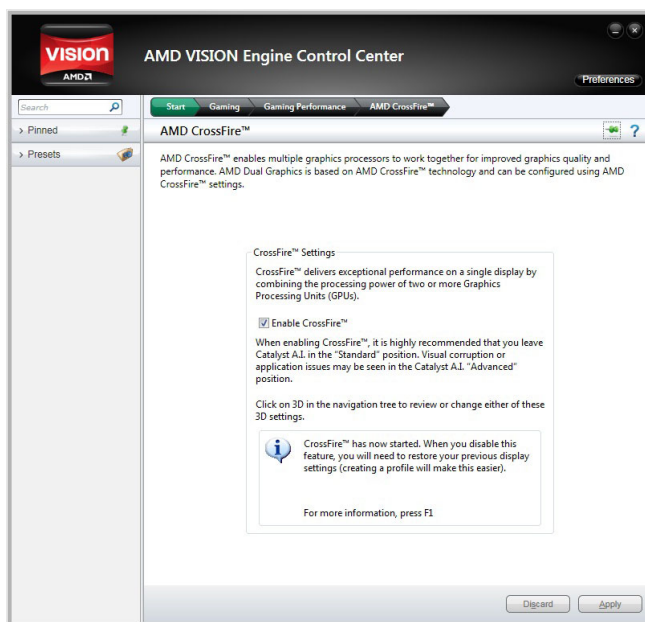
VISION
AMD

AMD VISION Engine Control Center

Preferences

Search

› Pinned

› Presets

Start | Gaming | Gaming Performance | AMD CrossFire™

AMD CrossFire™

?

AMD CrossFire™ enables multiple graphics processors to work together for improved graphics quality and performance. AMD Dual Graphics is based on AMD CrossFire™ technology and can be configured using AMD CrossFire™ settings.

CrossFire™ Settings

CrossFire™ delivers exceptional performance on a single display by combining the processing power of two or more Graphics Processing Units (GPUs).

Enable CrossFire™

When enabling CrossFire™, it is highly recommended that you leave Catalyst A.I. in the "Standard" position. Visual corruption or application issues may be seen in the Catalyst A.I. "Advanced" position.

Click on 3D in the navigation tree to review or change either of these 3D settings.

CrossFire™ has now started. When you disable this feature, you will need to restore your previous display settings (creating a profile will make this easier).

For more information, press F1

Discard

Apply